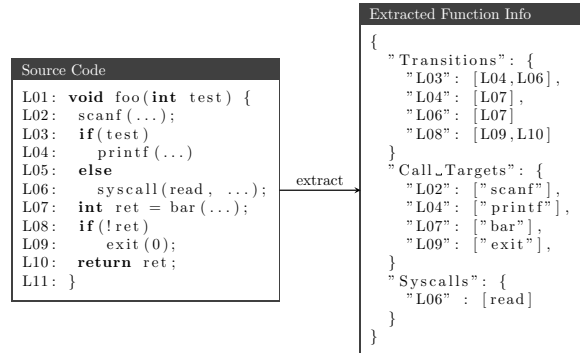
Source Code

L01: void foo(int test) {
L02: scanf(...);
L03: if(test)
L04: printf(...)
L05: else
L06: syscall(read, ...);
L07: int ret = bar(...);
L08: if(!ret)
L09: exit(0);
L10: return ret;
L11: }

extract

Extracted Function Info

{
"Transitions": {
"L03": [L04,L06],
"L04": [L07],
"L06": [L07]
"L08": [L09,L10]
}
"Call_Targets": {
"L02": ["scanf"],
"L04": ["printf"],
"L07": ["bar"],
"L09": ["exit"],
}
"Syscalls": {
"L06" : [read]
}
}